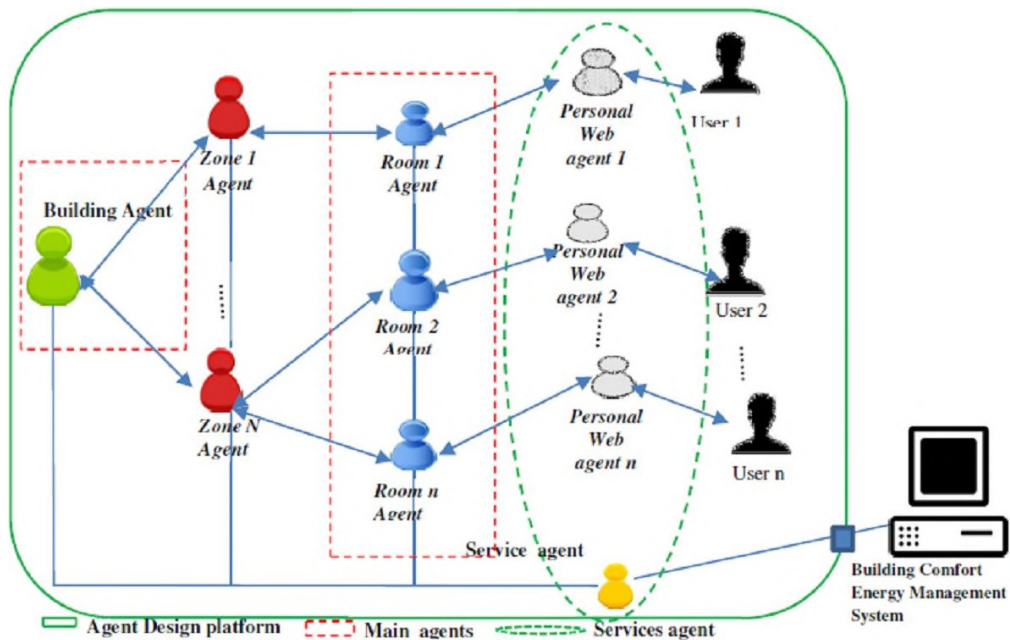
Personal Web agent 1

User 1

Zone 1 Agent

Room 1 Agent

Building Agent

Personal Web agent 2

User 2

Room 2 Agent

Zone N Agent

Personal Web agent n

User n

Room n Agent

Service agent

Building Comfort Energy Management System

Agent Design platform

Main agents

Services agent